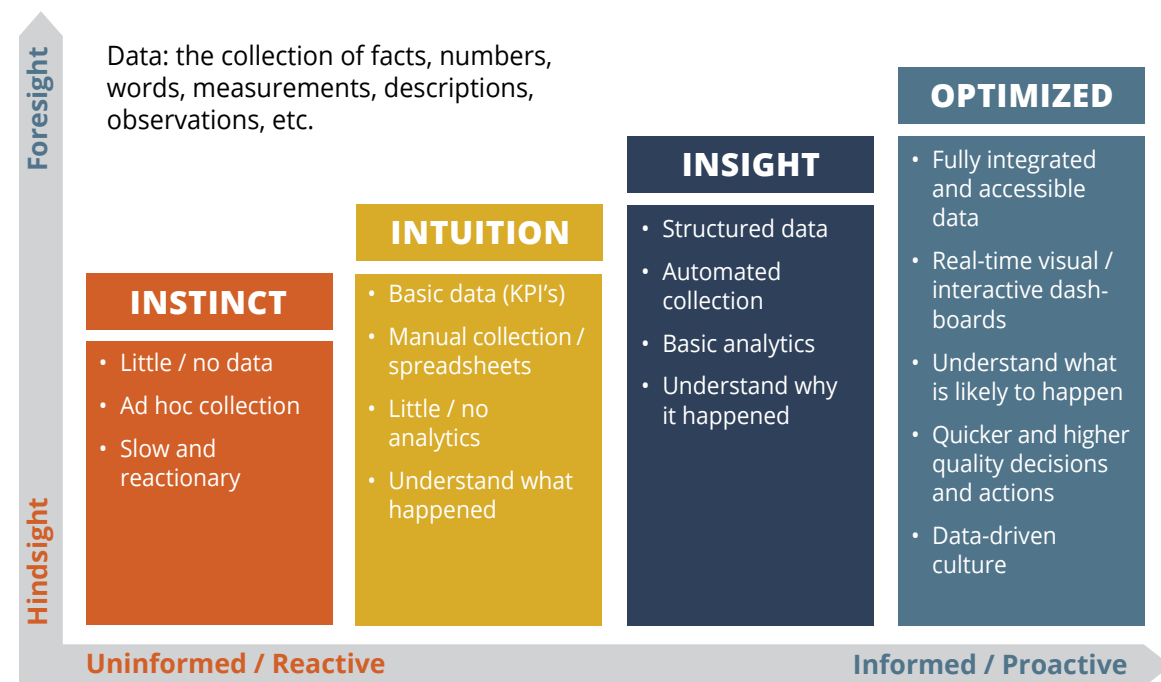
Foresight

Hindsight

Data: the collection of facts, numbers, words, measurements, descriptions, observations, etc.

INSTINCT
• Little / no data
• Ad hoc collection
• Slow and reactionary

INTUITION
• Basic data (KPI's)
• Manual collection / spreadsheets
• Little / no analytics
• Understand what happened

INSIGHT
• Structured data
• Automated collection
• Basic analytics
• Understand why it happened

OPTIMIZED
• Fully integrated and accessible data
• Real-time visual / interactive dashboards
• Understand what is likely to happen
• Quicker and higher quality decisions and actions
• Data-driven culture

Uninformed / Reactive

Informed / Proactive